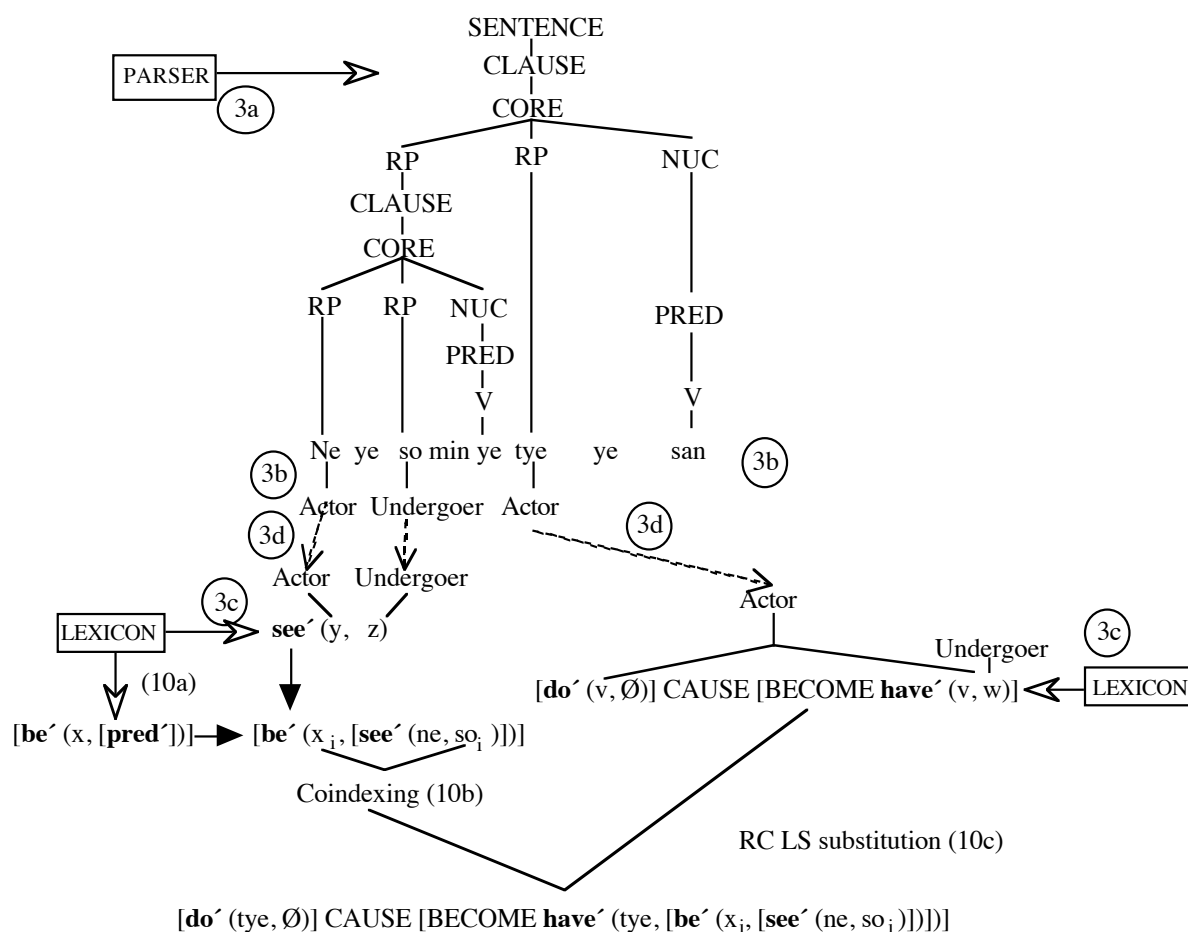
SENTENCE
CLAUSE
CORE

PARSER
3a

RP RP NUC
CLAUSE
CORE
RP RP NUC
PRED
V
PRED
V

Ne ye so min ye tye ye san
3b
3b
Actor Undergoer Actor
3d
3d
Actor Undergoer
3c
LEXICON
**see´** (y, z)
(10a)
Actor
Undergoer
3c
[**do´** (v, Ø)] CAUSE [BECOME **have´** (v, w)]
LEXICON

[**be´** (x, [**pred´**])] [**be´** ($x_i$, [**see´** (ne, $so_i$)])]
Coindexing (10b)
RC LS substitution (10c)

[**do´** (tye, Ø)] CAUSE [BECOME **have´** (tye, [**be´** ($x_i$, [**see´** (ne, $so_i$)])])]